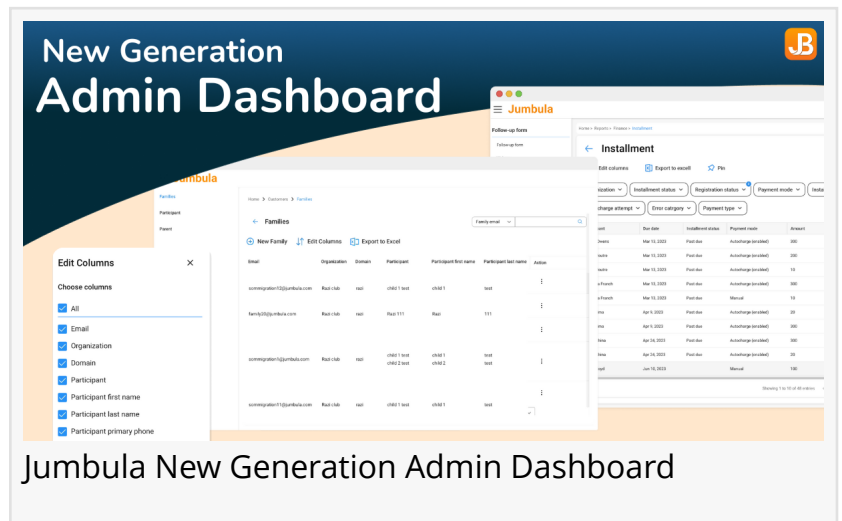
New Generation
Admin Dashboard

JB

Jumbula

Follow-up form

Follow-up form

Home > Reports > Finance > Installment

Installment

Edit columns

Export to excel

Pin

Organization

Installment status

Registration status

Payment mode

Insta

Charge attempt

Error category

Payment type

| Due date | Installment status | Payment mode | Amount |
|---|---|---|---|
| Mar 12, 2023 | Past due | Autocharge (enabled) | 200 |
| Mar 12, 2023 | Past due | Autocharge (enabled) | 200 |
| Mar 12, 2023 | Past due | Autocharge (enabled) | 10 |
| Mar 10, 2023 | Past due | Autocharge (enabled) | 500 |
| Mar 10, 2023 | Past due | Manual | 10 |
| Apr 5, 2023 | Past due | Autocharge (enabled) | 20 |
| Apr 5, 2023 | Past due | Autocharge (enabled) | 200 |
| Apr 24, 2023 | Past due | Autocharge (enabled) | 500 |
| Apr 24, 2023 | Past due | Autocharge (enabled) | 20 |
| Jun 18, 2023 | Past due | Manual | 100 |

Showing 1 to 10 of 48 entries

Jumbula

Families

Participant

Parent

Home > Customers > Families

Families

Family email

New Family

Edit Columns

Export to Excel

| Email | Organization | Domain | Participant | Participant first name | Participant last name | Action |
|---|---|---|---|---|---|---|
| sommregistration12@jumbula.com | Razi club | razi | child 1 test | child 1 | test | ⋮ |
| family20@jumbula.com | Razi club | razi | Razi 111 | Razi | 111 | ⋮ |
| sommregistration1@jumbula.com | Razi club | razi | child 1 test child 2 test | child 1 child 2 | test test | ⋮ |
| sommregistration11@jumbula.com | Razi club | razi | child 1 test | child 1 | test | ⋮ |

Edit Columns

×

Choose columns

All

Email

Organization

Domain

Participant

Participant first name

Participant last name

Participant primary phone

Jumbula New Generation Admin Dashboard